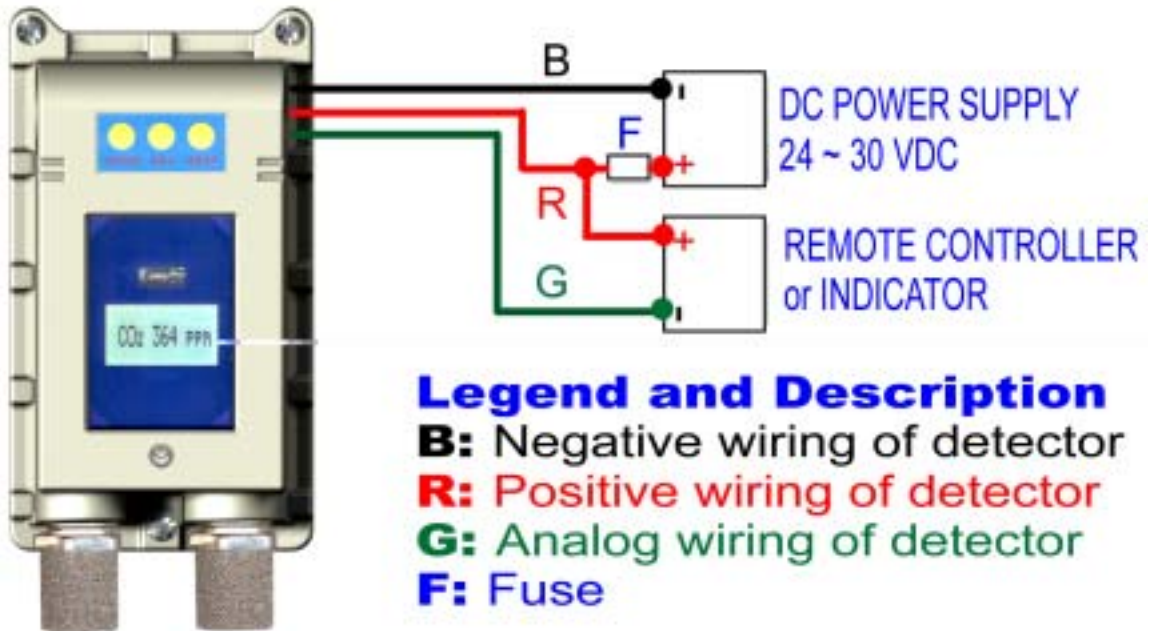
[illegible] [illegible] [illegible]

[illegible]

CO2 364 PPM

B

F

R

G

DC POWER SUPPLY
24 ~ 30 VDC

+

+

REMOTE CONTROLLER
or INDICATOR

Legend and Description
B: Negative wiring of detector
R: Positive wiring of detector
G: Analog wiring of detector
F: Fuse